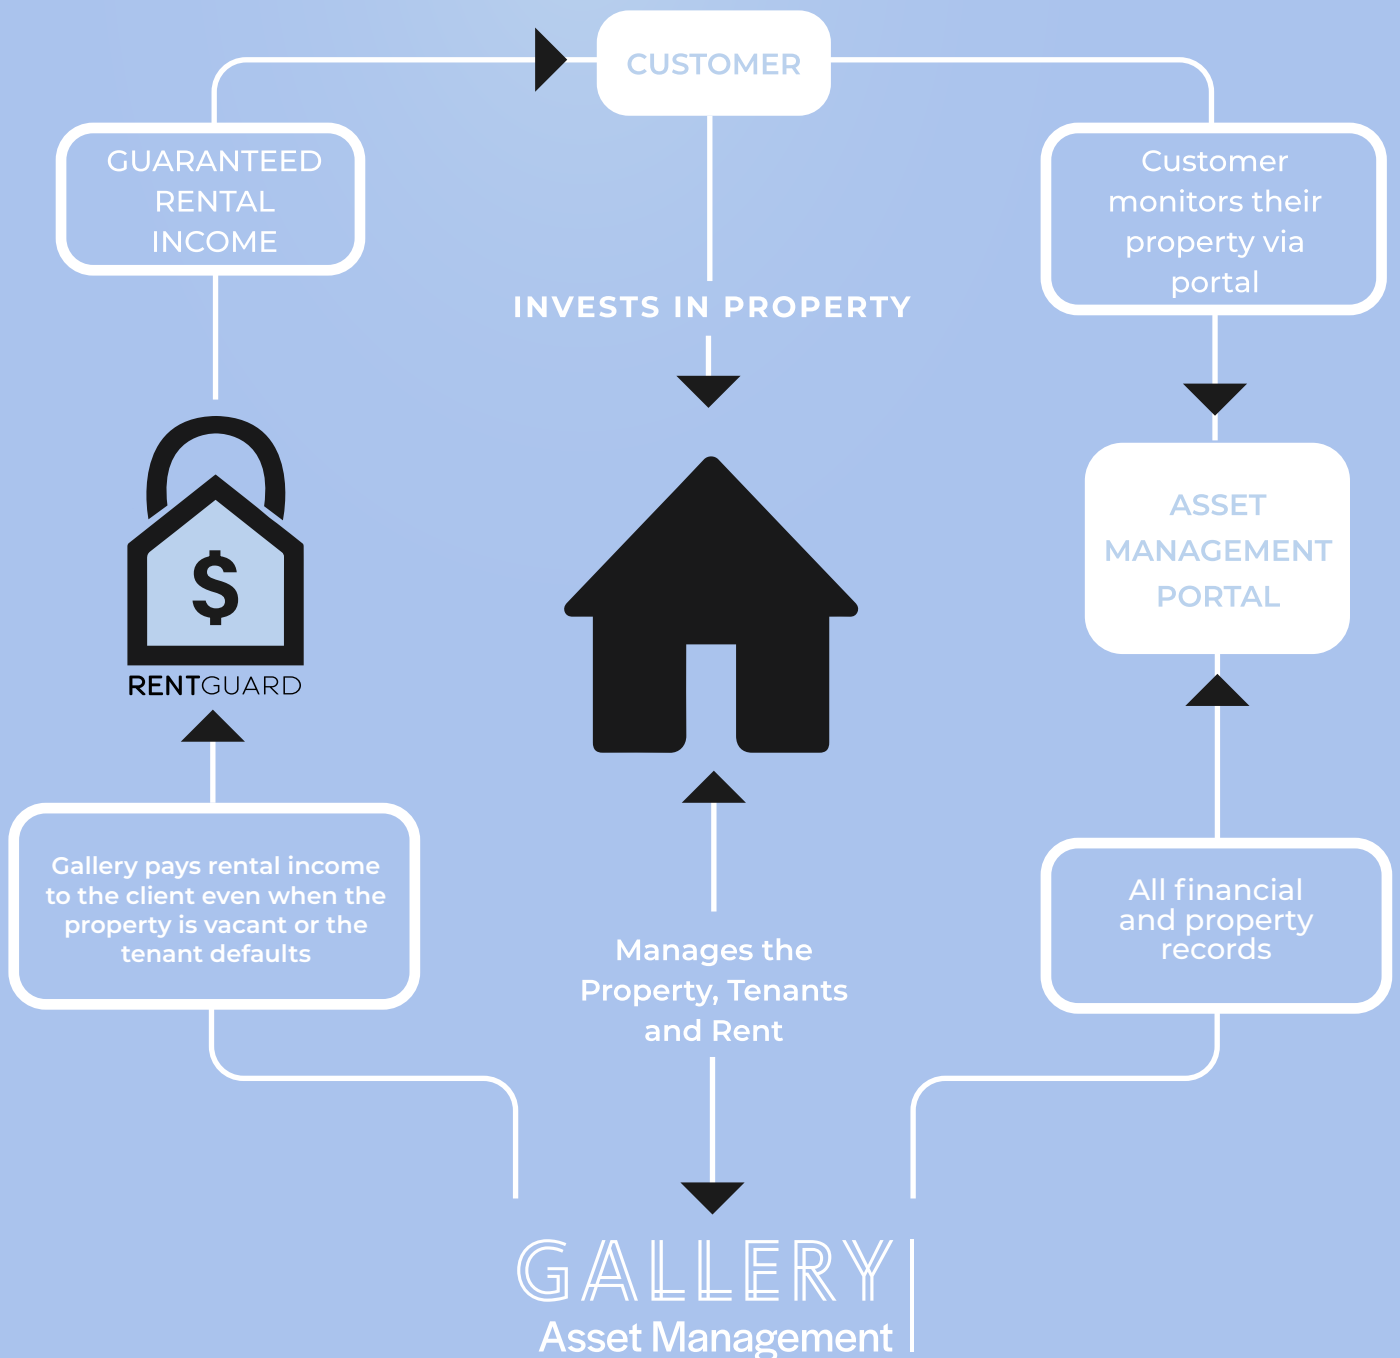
CUSTOMER

GUARANTEED RENTAL INCOME

Customer monitors their property via portal

INVESTS IN PROPERTY

$

RENTGUARD

ASSET MANAGEMENT PORTAL

Gallery pays rental income to the client even when the property is vacant or the tenant defaults

Manages the Property, Tenants and Rent

All financial and property records

GALLERY
Asset Management